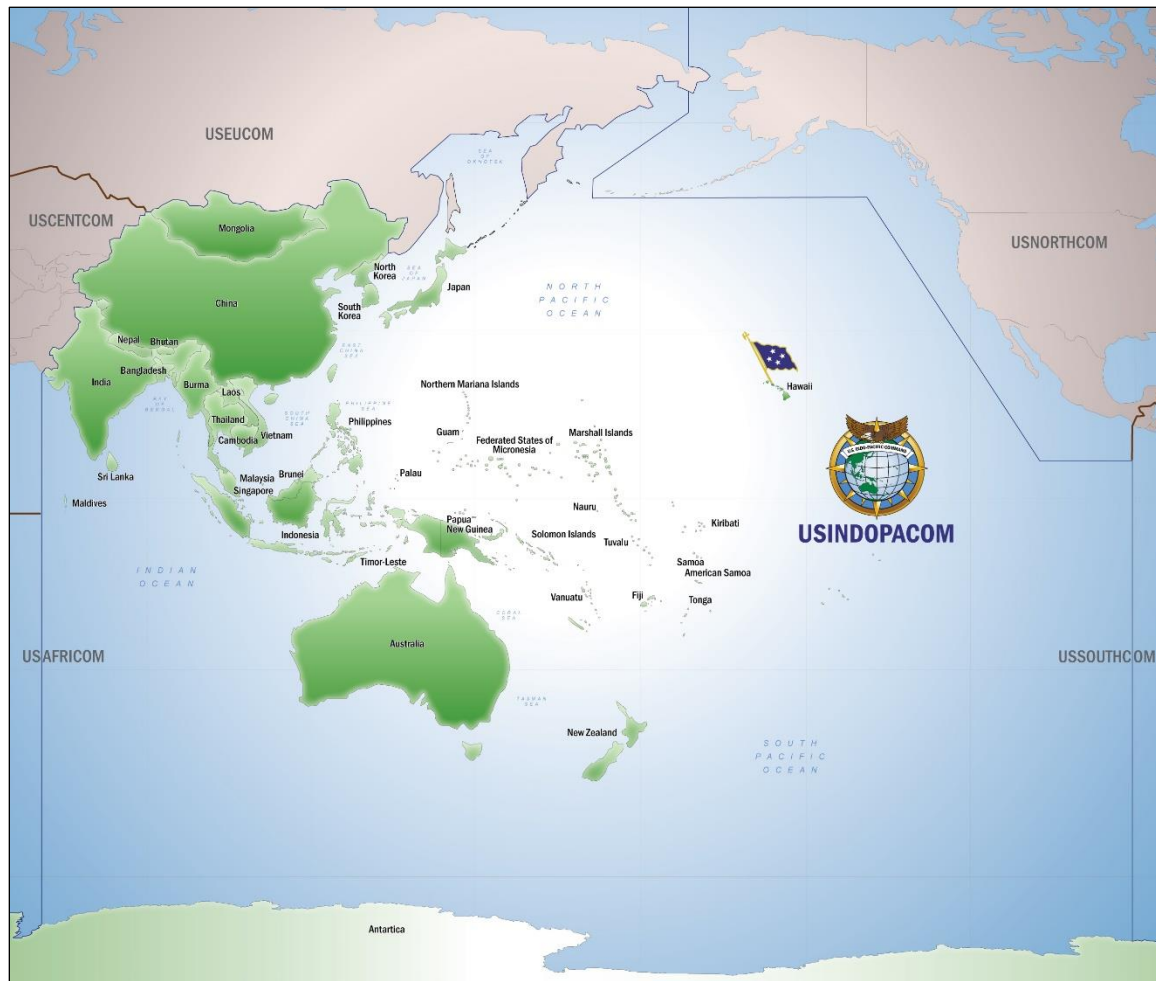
USEUCOM

SEA OF OKHOTSK

USCENTCOM

Mongolia

USNORTHCOM

North Korea

SEA OF JAPAN

Japan

NORTH PACIFIC OCEAN

China

South Korea

EAST CHINA SEA

Nepal Bhutan

Bangladesh

India

Burma

Laos

BAY OF BENGAL

Thailand

SOUTH CHINA SEA

Cambodia Vietnam

PHILIPPINE SEA

Philippines

Northern Mariana Islands

Hawaii

Guam

Federated States of Micronesia

Marshall Islands

Sri Lanka

Malaysia Brunei

Singapore

Palau

Maldives

Nauru

Kiribati

Indonesia

Papua New Guinea

Solomon Islands

Tuvalu

USINDOPACOM

Timor-Leste

Samoa

American Samoa

INDIAN OCEAN

Vanuatu

Fiji

Tonga

CORAL SEA

USAFRICOM

Australia

USSOUTHCOM

TASMAN SEA

New Zealand

SOUTH PACIFIC OCEAN

Antartica